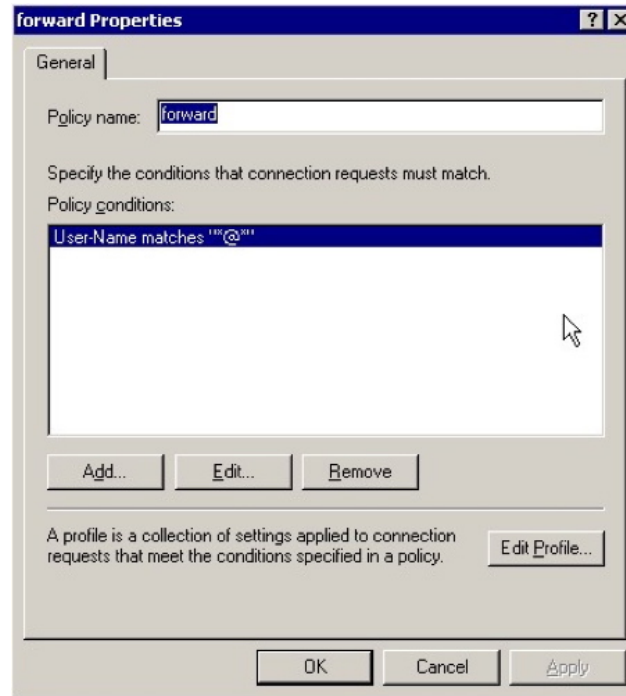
forward Properties

? X

General

Policy name: forward

Specify the conditions that connection requests must match.

Policy conditions:

User-Name matches "*@*"

Add...

Edit...

Remove

A profile is a collection of settings applied to connection requests that meet the conditions specified in a policy.

Edit Profile...

OK

Cancel

Apply